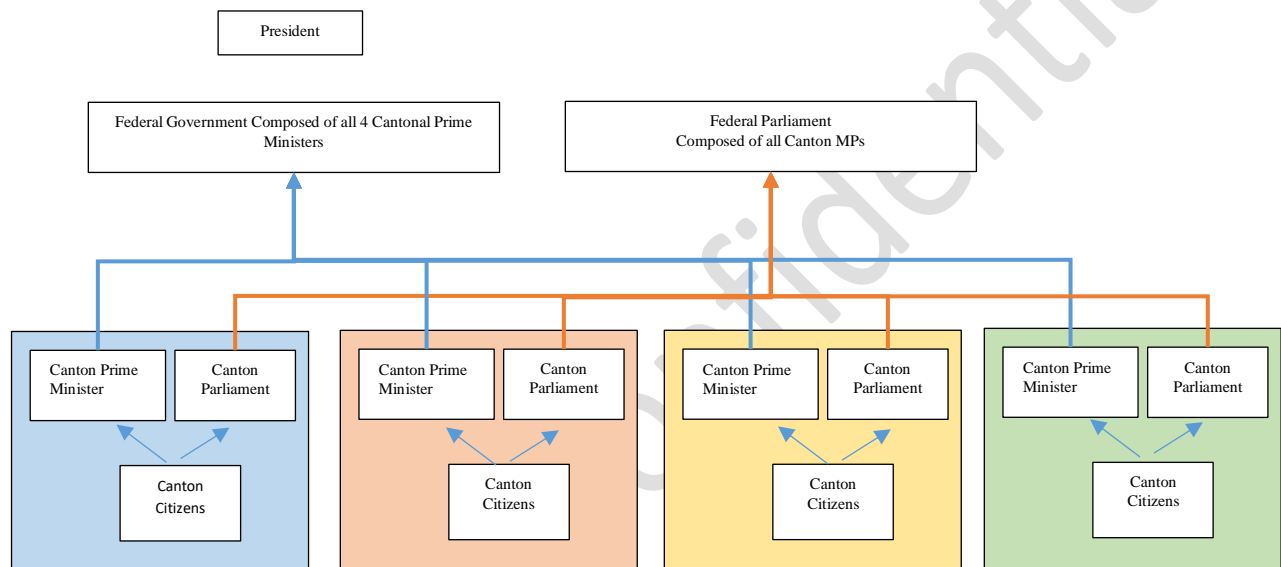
President

Federal Government Composed of all 4 Cantonal Prime Ministers

Federal Parliament
Composed of all Canton MPs

Canton Prime Minister

Canton Parliament

Canton Citizens

Canton Prime Minister

Canton Parliament

Canton Citizens

Canton Prime Minister

Canton Parliament

Canton Citizens

Canton Prime Minister

Canton Parliament

Canton Citizens

Confidential